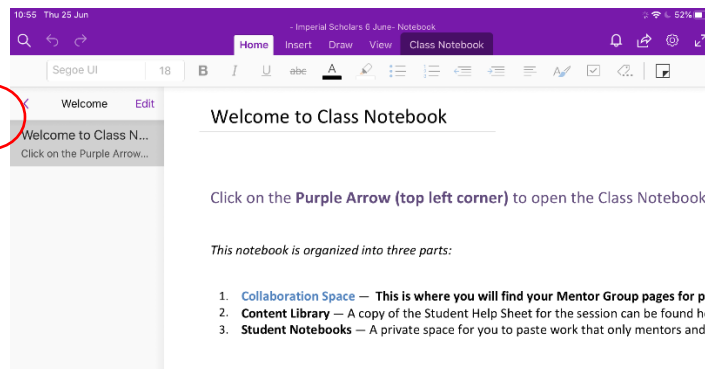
10:55 Thu 25 Jun

- Imperial Scholars 6 June- Notebook

52%

Home Insert Draw View Class Notebook

Segoe UI 18 B I U abc A

< Welcome Edit

Welcome to Class N...
Click on the Purple Arrow...

Welcome to Class Notebook

Click on the **Purple Arrow (top left corner)** to open the Class Notebook

*This notebook is organized into three parts:*

1. Collaboration Space — **This is where you will find your Mentor Group pages for p**
2. **Content Library** — A copy of the Student Help Sheet for the session can be found h
3. **Student Notebooks** — A private space for you to paste work that only mentors and